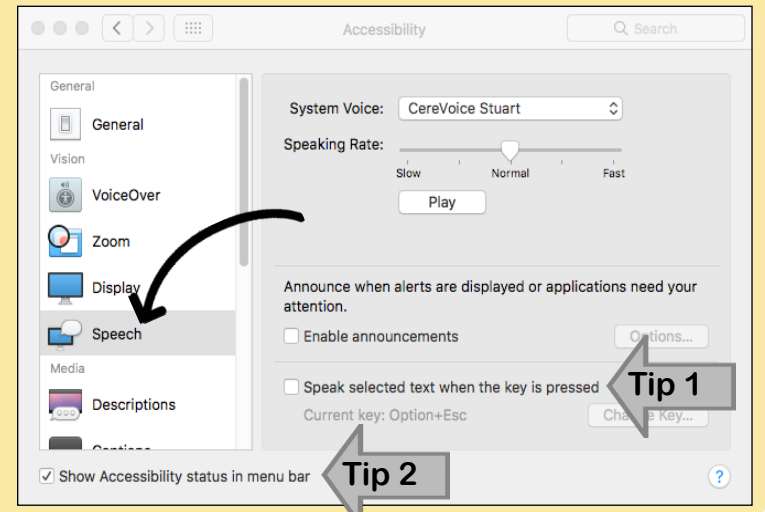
Accessibility

Search

General

General

Vision

VoiceOver

Zoom

Display

Speech

Media

Descriptions

Captions

System Voice: CereVoice Stuart

Speaking Rate:

Slow Normal Fast

Play

Announce when alerts are displayed or applications need your attention.

Enable announcements

Options...

Speak selected text when the key is pressed

Current key: Option+Esc

Change Key...

Tip 1

Show Accessibility status in menu bar

Tip 2

?